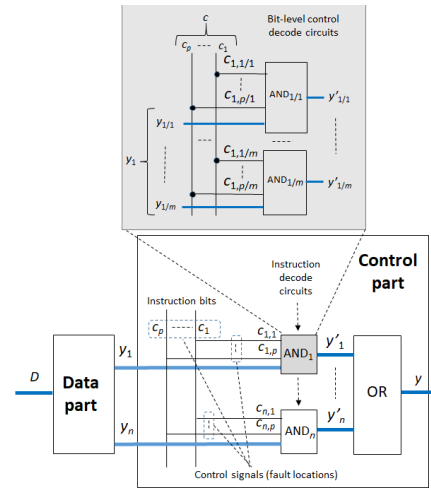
$c$

Bit-level control decode circuits

$c_p$ --- $c_1$

$c_{1,1/1}$

$c_{1,p/1}$

AND$_{1/1}$

$y'_{1/1}$

$y_{1/1}$

$y_1$

$c_{1,1/m}$

$c_{1,p/m}$

AND$_{1/m}$

$y'_{1/m}$

$y_{1/m}$

Control part

Instruction decode circuits

Instruction bits

$c_p$ ---- $c_1$

$c_{1,1}$

$c_{1,p}$

AND$_1$

$y'_1$

$D$

Data part

$y_1$

OR

$y$

$y_n$

$c_{n,1}$

$c_{n,p}$

AND$_n$

$y'_n$

Control signals (fault locations)